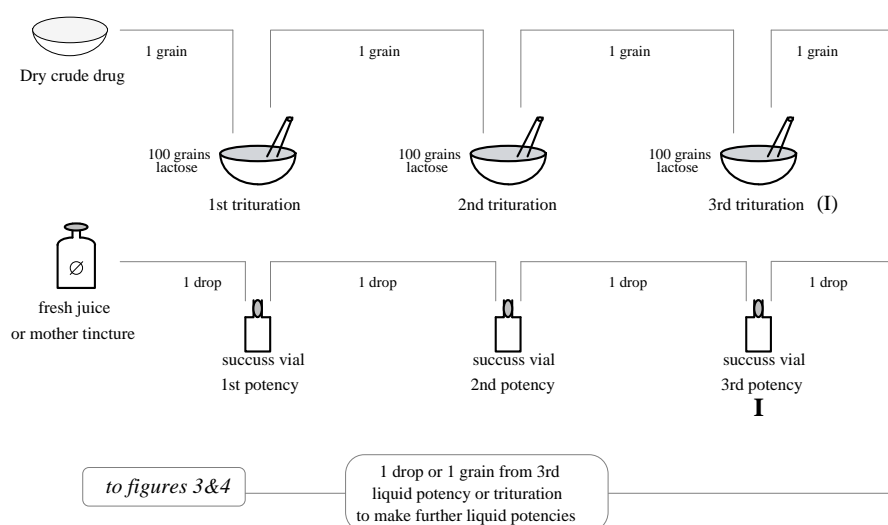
Dry crude drug

1 grain

1 grain

1 grain

1 grain

100 grains lactose

1st trituration

100 grains lactose

2nd trituration

100 grains lactose

3rd trituration (I)

Ø

fresh juice or mother tincture

1 drop

1 drop

1 drop

1 drop

succuss vial 1st potency

succuss vial 2nd potency

succuss vial 3rd potency I

to figures 3&4

1 drop or 1 grain from 3rd liquid potency or trituration to make further liquid potencies